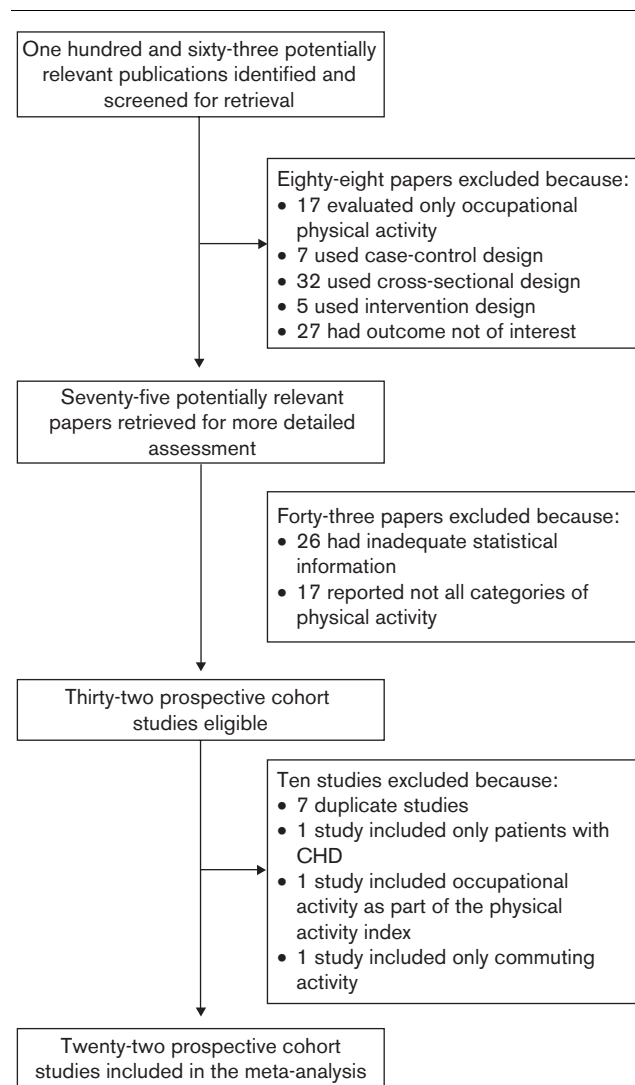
One hundred and sixty-three potentially relevant publications identified and screened for retrieval

Eighty-eight papers excluded because:
• 17 evaluated only occupational physical activity
• 7 used case-control design
• 32 used cross-sectional design
• 5 used intervention design
• 27 had outcome not of interest

Seventy-five potentially relevant papers retrieved for more detailed assessment

Forty-three papers excluded because:
• 26 had inadequate statistical information
• 17 reported not all categories of physical activity

Thirty-two prospective cohort studies eligible

Ten studies excluded because:
• 7 duplicate studies
• 1 study included only patients with CHD
• 1 study included occupational activity as part of the physical activity index
• 1 study included only commuting activity

Twenty-two prospective cohort studies included in the meta-analysis